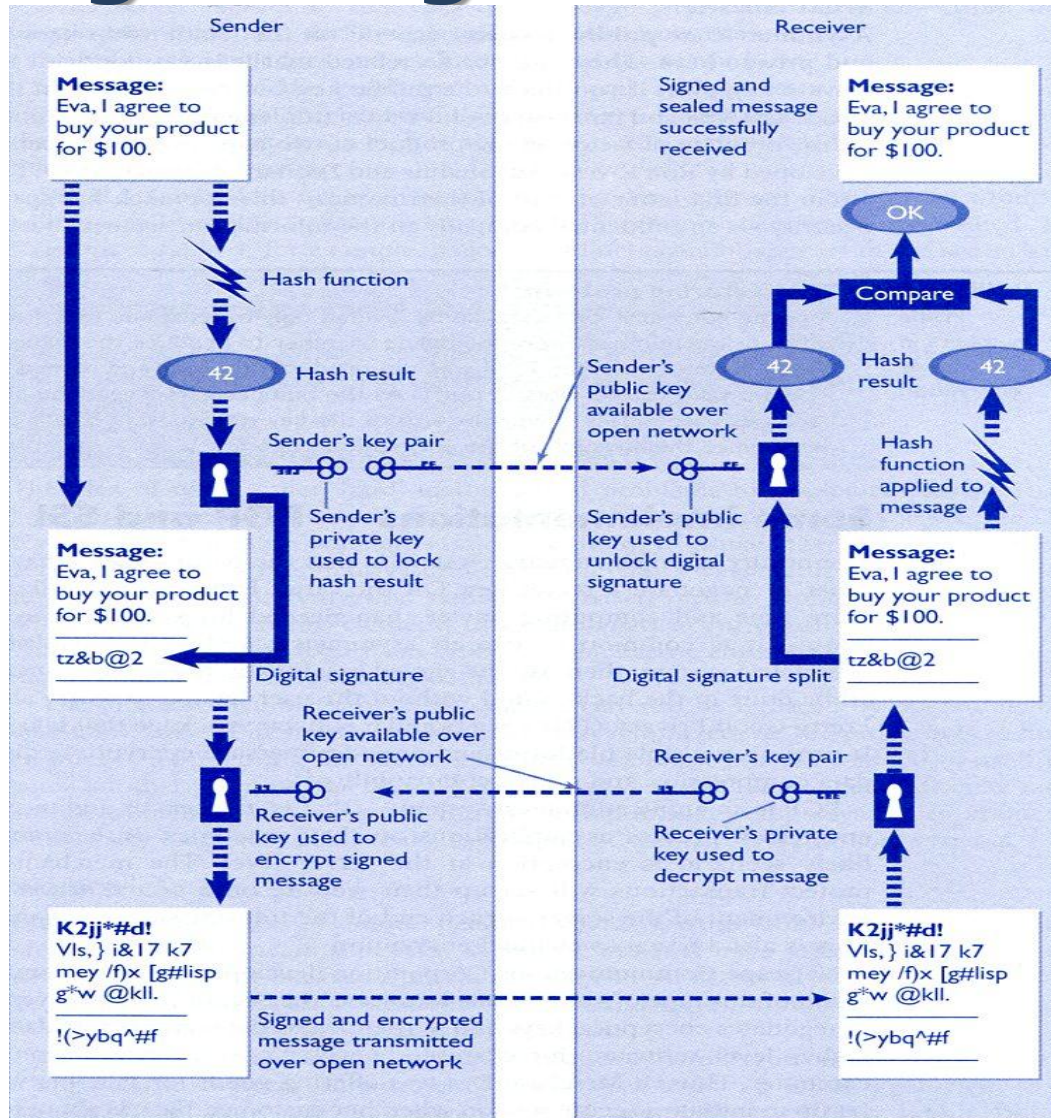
Sender

Receiver

Message:
Eva, I agree to buy your product for \$100.

Signed and sealed message successfully received

Message:
Eva, I agree to buy your product for \$100.

OK

Hash function

Compare

42

Hash result

Sender's public key available over open network

42

Hash result

42

Sender's key pair

Hash function applied to message

Sender's private key used to lock hash result

Sender's public key used to unlock digital signature

Message:
Eva, I agree to buy your product for \$100.

tz&b@2

Message:
Eva, I agree to buy your product for \$100.

tz&b@2

Digital signature

Digital signature split

Receiver's public key available over open network

Receiver's key pair

Receiver's public key used to encrypt signed message

Receiver's private key used to decrypt message

K2jj*#d!
Vls, } i&17 k7
mey /f)x [g#lisp
g*w @kll.

!(>ybq^#f

Signed and encrypted message transmitted over open network

K2jj*#d!
Vls, } i&17 k7
mey /f)x [g#lisp
g*w @kll.

!(>ybq^#f